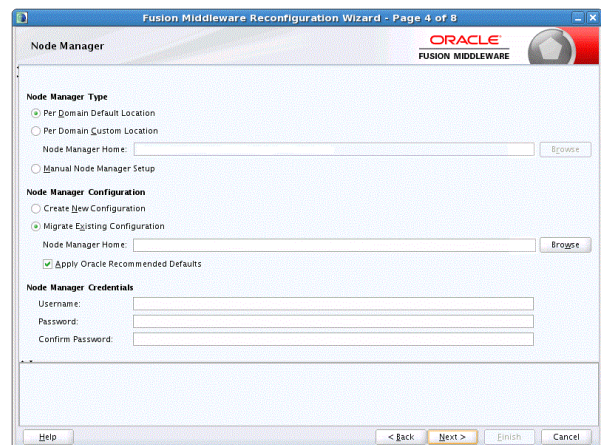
Fusion Middleware Reconfiguration Wizard - Page 4 of 8

Node Manager

ORACLE
FUSION MIDDLEWARE

Node Manager Type

Per Domain Default Location

Per Domain Custom Location

Node Manager Home:

Browse

Manual Node Manager Setup

Node Manager Configuration

Create New Configuration

Migrate Existing Configuration

Node Manager Home:

Browse

Apply Oracle Recommended Defaults

Node Manager Credentials

Username:

Password:

Confirm Password:

Help

< Back

Next >

Finish

Cancel